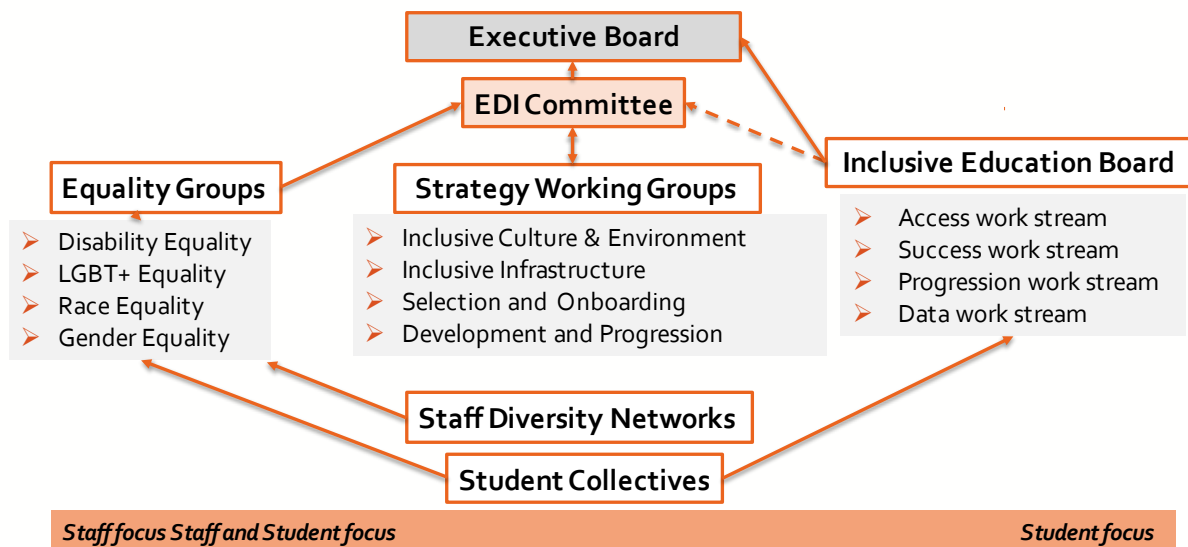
Executive Board

EDI Committee

Equality Groups

Strategy Working Groups

Inclusive Education Board

- Disability Equality
- LGBT+ Equality
- Race Equality
- Gender Equality

- Inclusive Culture & Environment
- Inclusive Infrastructure
- Selection and Onboarding
- Development and Progression

- Access work stream
- Success work stream
- Progression work stream
- Data work stream

Staff Diversity Networks

Student Collectives

Staff focus Staff and Student focus Student focus